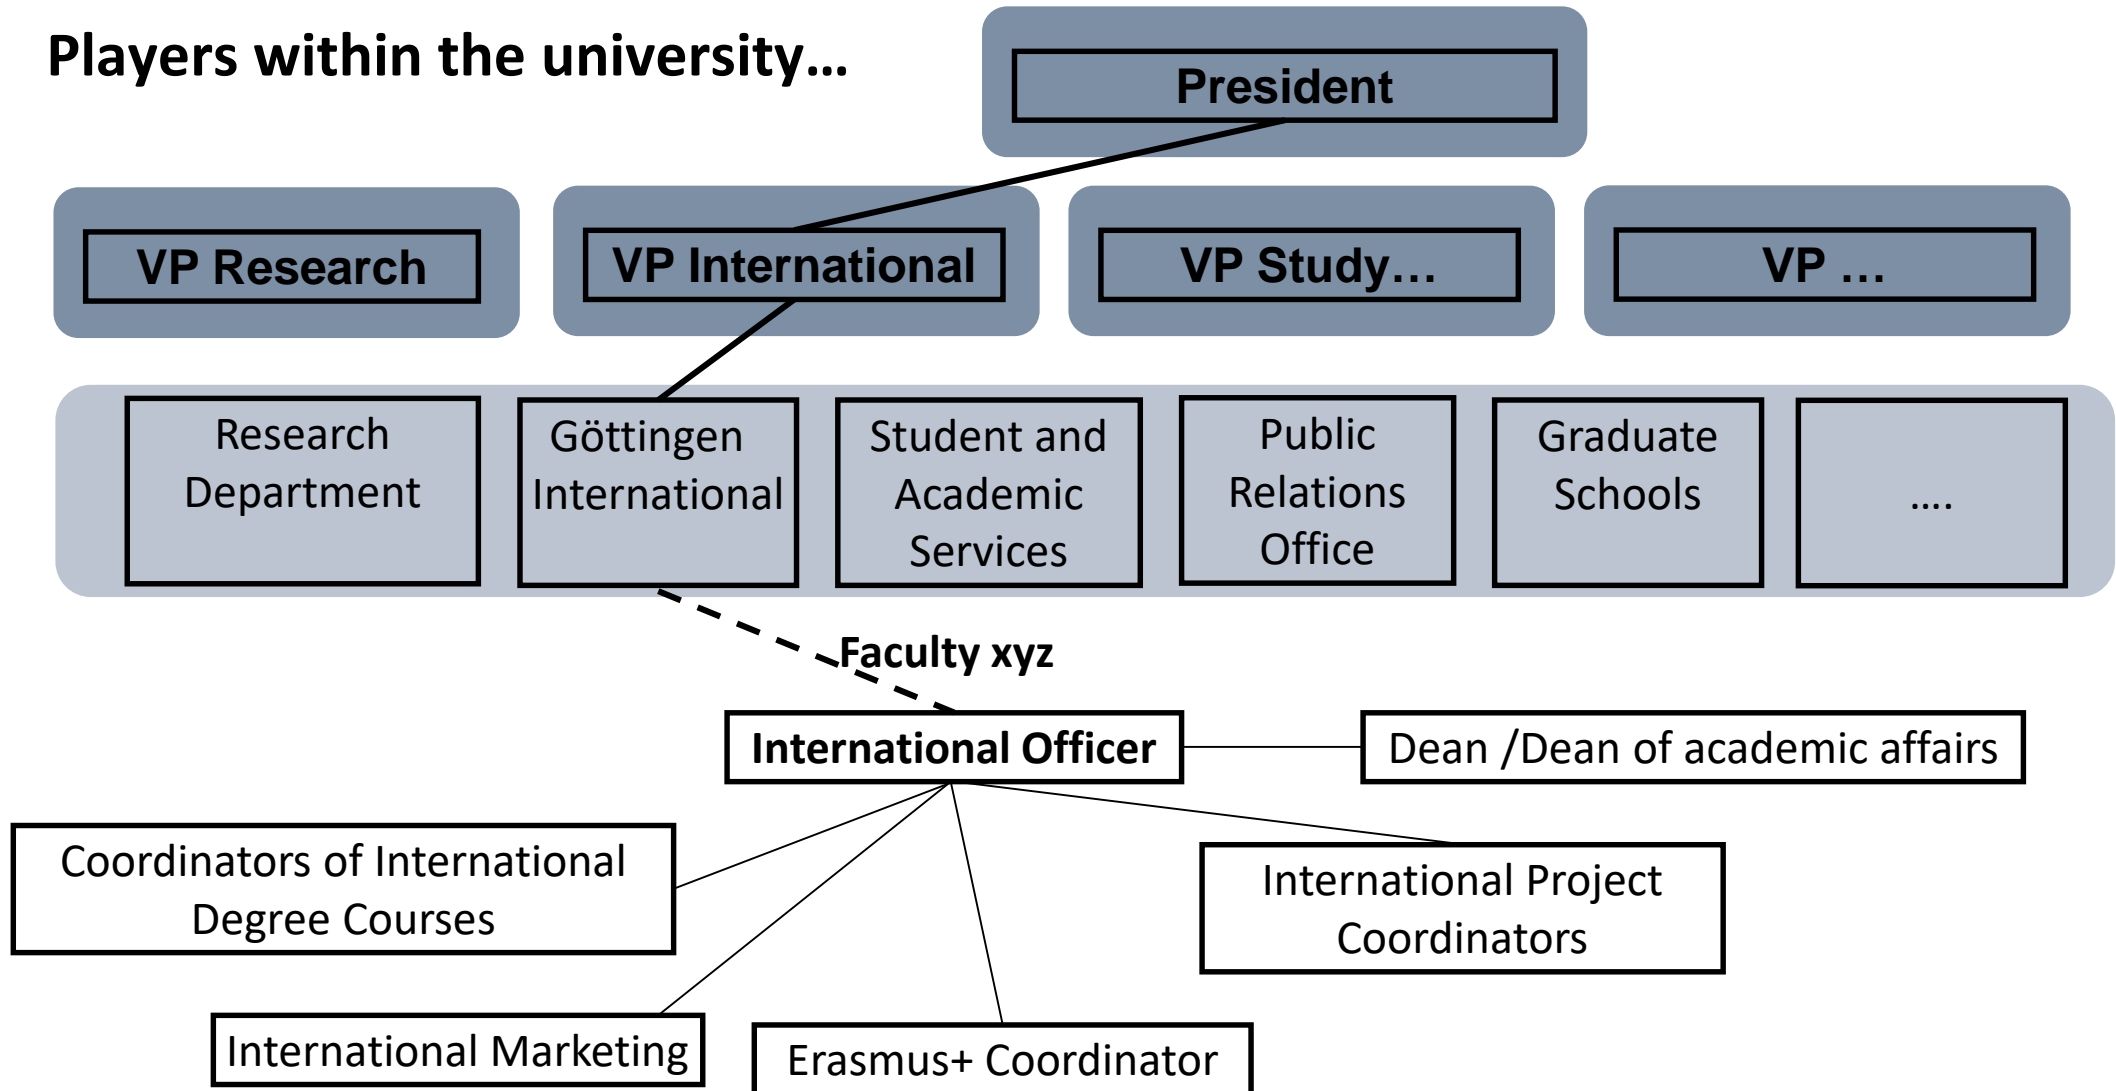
Players within the university…

President

VP Research

VP International

VP Study…

VP …

Research Department

Göttingen International

Student and Academic Services

Public Relations Office

Graduate Schools

….

Faculty xyz

International Officer

Dean /Dean of academic affairs

Coordinators of International Degree Courses

International Project Coordinators

International Marketing

Erasmus+ Coordinator